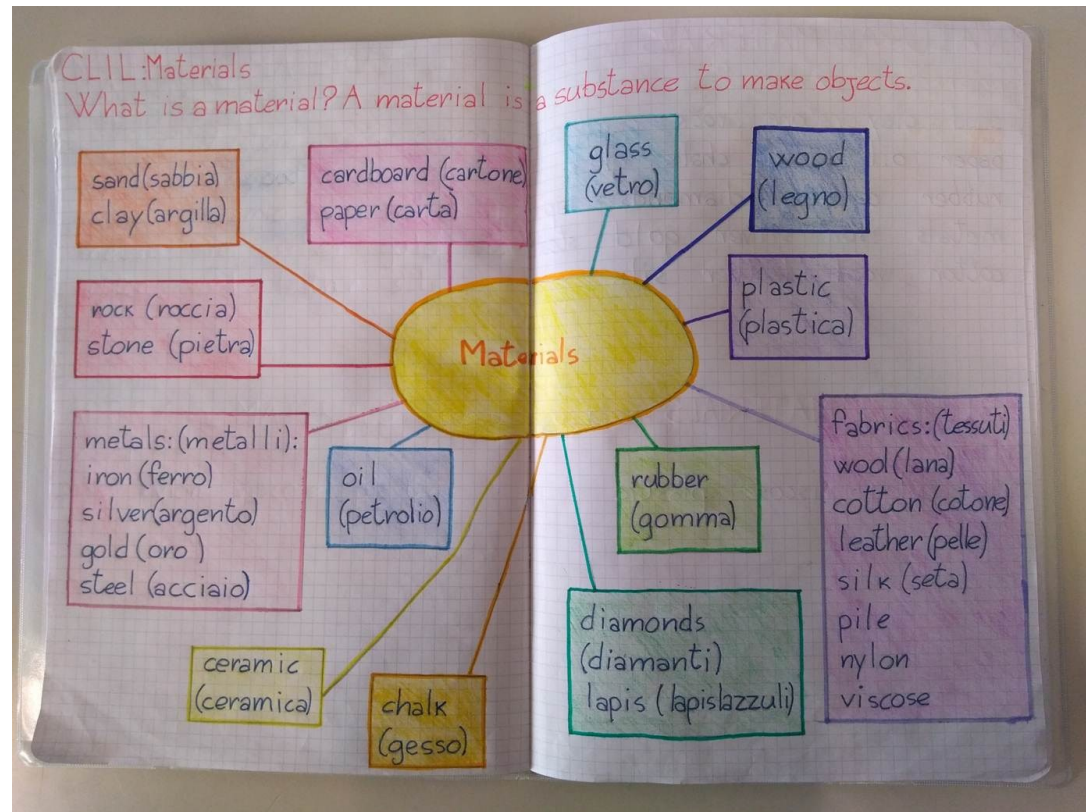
CLIL:Materials
What is a material? A material is a substance to make objects.

sand (sabbia)
clay (argilla)

cardboard (cartone)
paper (carta)

glass
(vetro)

wood
(legno)

rock (roccia)
stone (pietra)

Materials

plastic
(plastica)

metals: (metalli):
iron (ferro)
silver (argento)
gold (oro)
steel (acciaio)

oil
(petrolio)

rubber
(gomma)

fabrics: (tessuti)
wool (lana)
cotton (cotone)
leather (pelle)
silk (seta)
pile
nylon
viscose

diamonds
(diamanti)
lapis (lapislazzuli)

ceramic
(ceramica)

chalk
(gesso)